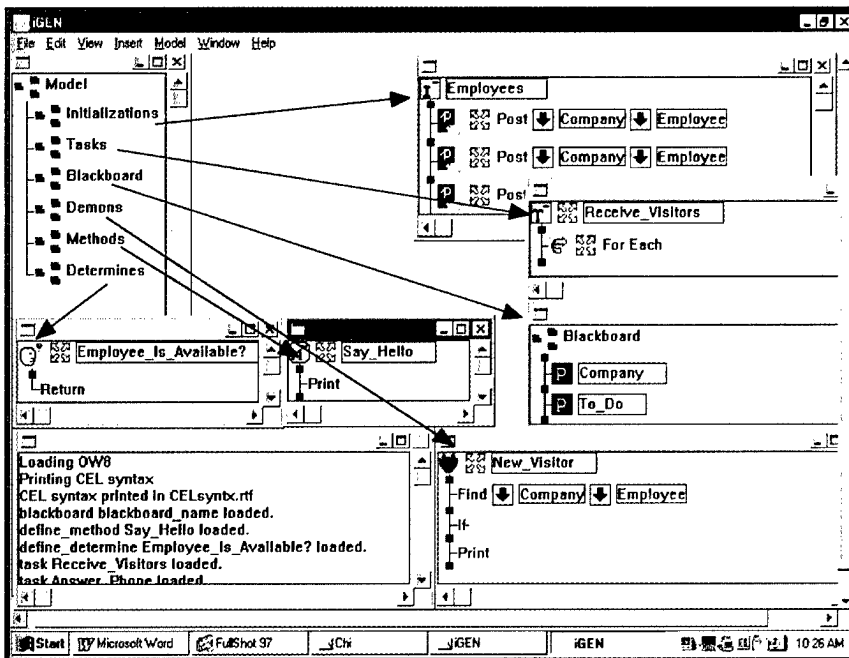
iGEN
File Edit View Insert Model Window Help
Model
Initializations
Tasks
Blackboard
Demons
Methods
Determines
Employees
Post Company Employee
Post Company Employee
Post
Receive_Visitors
For Each
Blackboard
Company
To_Do
Employee_Is_Available?
Return
Say_Hello
Print
New_Visitor
Find Company Employee
If
Print
Loading OW8
Printing CEL syntax
CEL syntax printed in CELsyntx.rtf
blackboard blackboard_name loaded.
define_method Say_Hello loaded.
define_determine Employee_Is_Available? loaded.
task Receive_Visitors loaded.
task Answer_Phone loaded.
Start Microsoft Word FullShot 97 Chi iGEN iGEN 10:26 AM